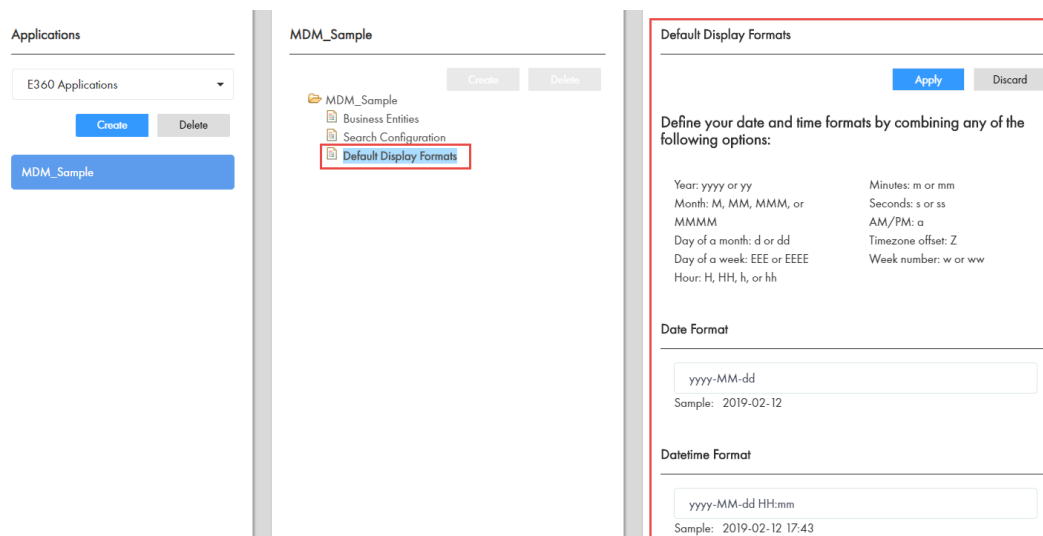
Applications

E360 Applications

Create Delete

MDM_Sample

MDM_Sample

Create Delete

MDM_Sample
Business Entities
Search Configuration
Default Display Formats

Default Display Formats

Apply Discard

Define your date and time formats by combining any of the following options:

Year: yyyy or yy
Month: M, MM, MMM, or MMMM
Day of a month: d or dd
Day of a week: EEE or EEEE
Hour: H, HH, h, or hh

Minutes: m or mm
Seconds: s or ss
AM/PM: a
Timezone offset: Z
Week number: w or ww

Date Format

yyyy-MM-dd
Sample: 2019-02-12

Datetime Format

yyyy-MM-dd HH:mm
Sample: 2019-02-12 17:43